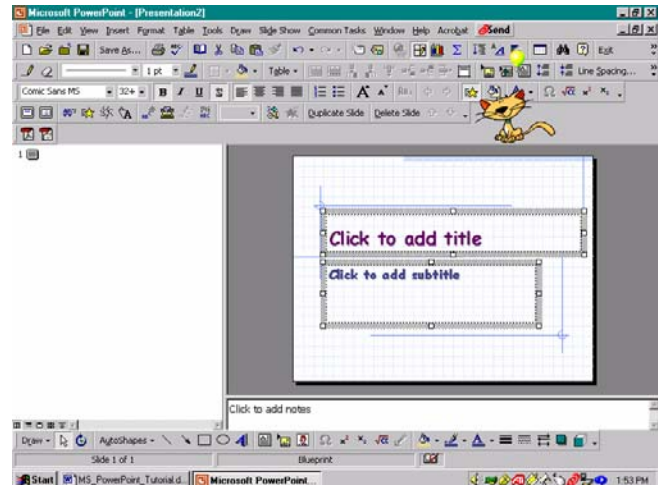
Microsoft PowerPoint - [Presentation2]

File Edit View Insert Format Table Tools Draw Slide Show Common Tasks Window Help Acrobat Send

Save As... Exit

1 pt Table Line Spacing...

Comic Sans MS 32+ B I U S

Duplicate Slide Delete Slide

1

Click to add title

Click to add subtitle

Click to add notes

Draw AutoShapes

Slide 1 of 1 Blueprint

Start MS_PowerPoint_Tutorial.d... Microsoft PowerPoint... 1:53 PM